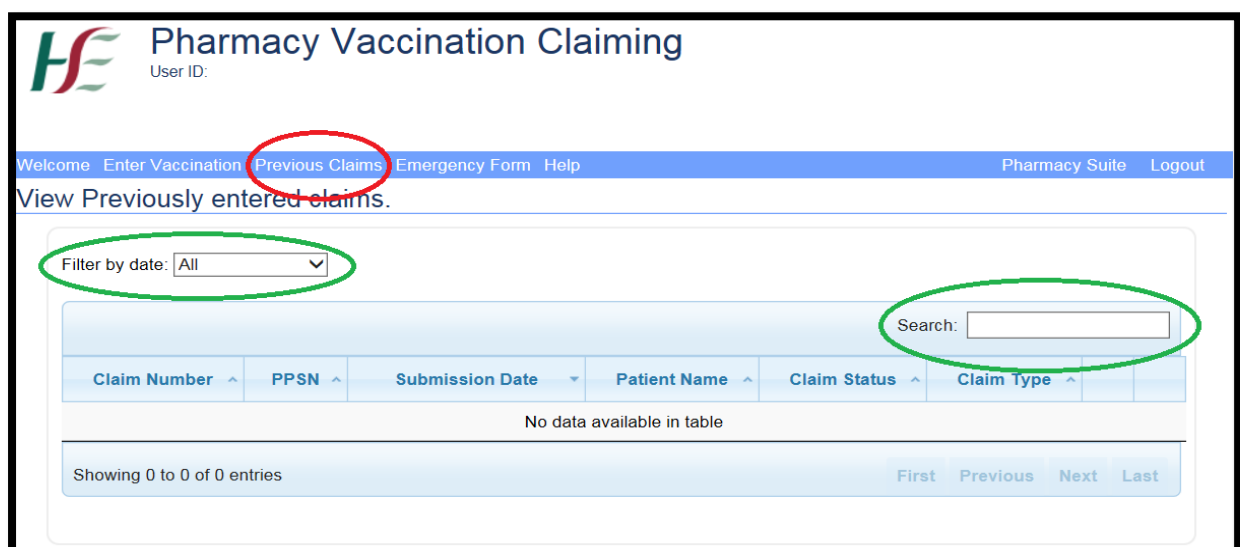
HSE

Pharmacy Vaccination Claiming
User ID:

Welcome Enter Vaccination Previous Claims Emergency Form Help Pharmacy Suite Logout

View Previously entered claims.

Filter by date: All

Search:

| Claim Number | PPSN | Submission Date | Patient Name | Claim Status | Claim Type | | |
|---|---|---|---|---|---|---|---|
| No data available in table | | | | | | | |

Showing 0 to 0 of 0 entries

First Previous Next Last